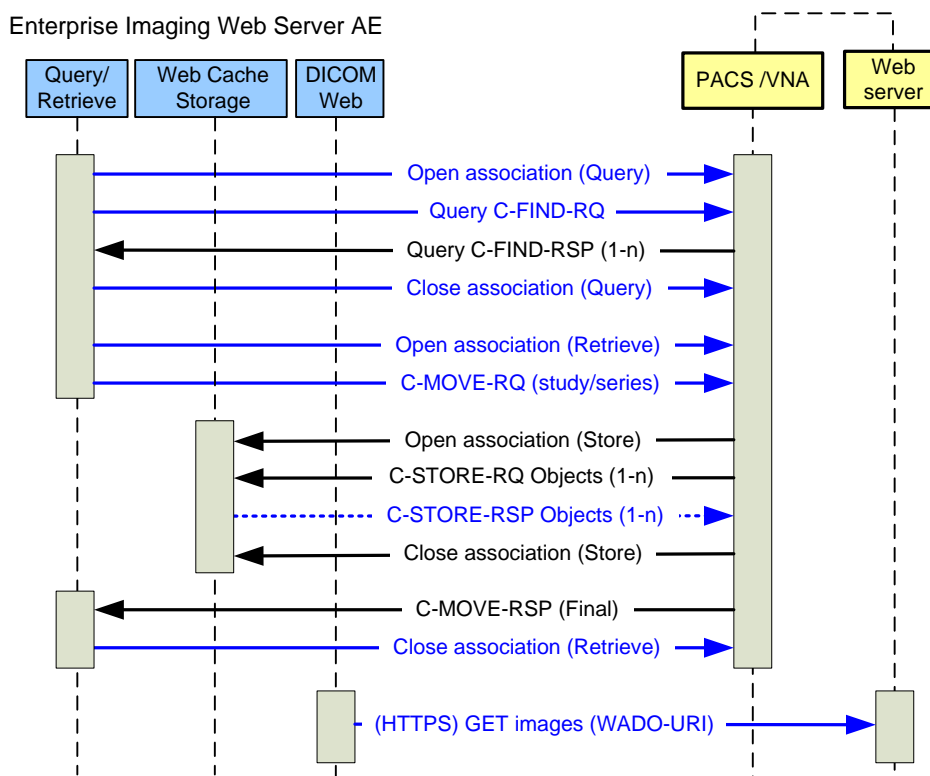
Enterprise Imaging Web Server AE

Query/ Retrieve

Web Cache Storage

DICOM Web

PACS /VNA

Web server

Open association (Query)

Query C-FIND-RQ

Query C-FIND-RSP (1-n)

Close association (Query)

Open association (Retrieve)

C-MOVE-RQ (study/series)

Open association (Store)

C-STORE-RQ Objects (1-n)

C-STORE-RSP Objects (1-n)

Close association (Store)

C-MOVE-RSP (Final)

Close association (Retrieve)

(HTTPS) GET images (WADO-URI)